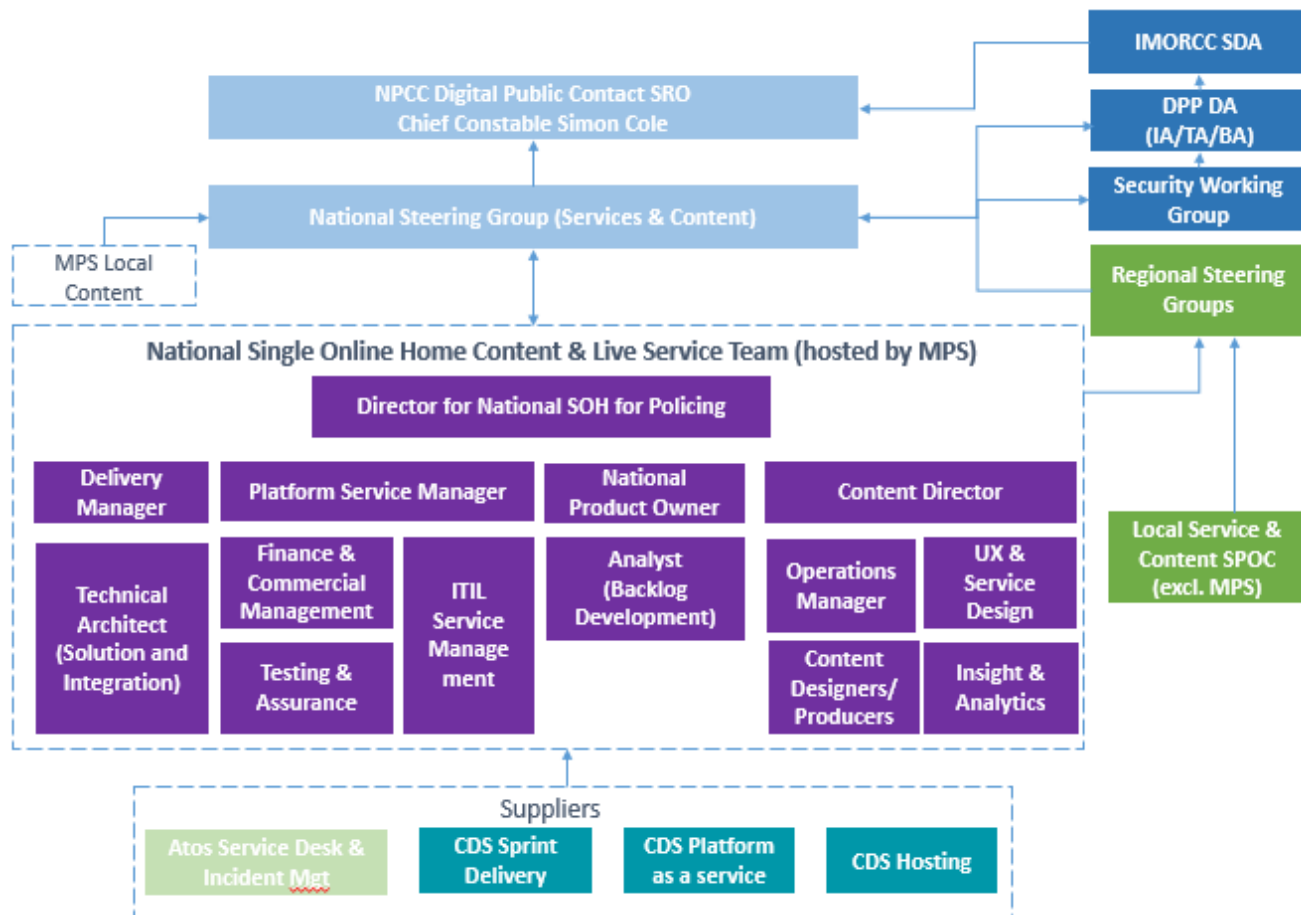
IMORCC SDA

NPCC Digital Public Contact SRO
Chief Constable Simon Cole

DPP DA
(IA/TA/BA)

Security Working Group

National Steering Group (Services & Content)

MPS Local Content

Regional Steering Groups

National Single Online Home Content & Live Service Team (hosted by MPS)

Director for National SOH for Policing

Delivery Manager

Platform Service Manager

National Product Owner

Content Director

Local Service & Content SPOC (excl. MPS)

Technical Architect (Solution and Integration)

Finance & Commercial Management

ITIL Service Management

Analyst (Backlog Development)

Operations Manager

UX & Service Design

Testing & Assurance

Content Designers/ Producers

Insight & Analytics

Suppliers

Atos Service Desk & Incident Mgt

CDS Sprint Delivery

CDS Platform as a service

CDS Hosting